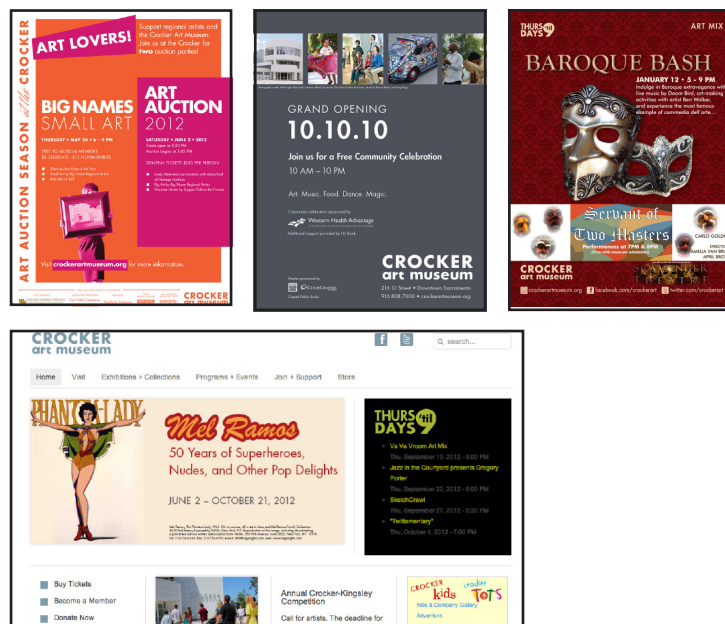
ART AUCTION SEASON at the CROCKER

ART LOVERS!

Support regional artists and the Crocker Art Museum. Join us at the Crocker for two auction parties!

BIG NAMES SMALL ART

THURSDAY • MAY 24 • 6 – 9 PM

ART AUCTION 2012

SATURDAY • JUNE 2 • 2012

Visit crockerartmuseum.org for more information.

CROCKER art museum

GRAND OPENING
10.10.10

Join us for a Free Community Celebration

10 AM – 10 PM

Art. Music. Food. Dance. Magic.

Western Health Advantage

CROCKER art museum

216 O Street • Downtown Sacramento
916.808.7000 • crockerartmuseum.org

THURS DAYS til 9

ART MIX

BAROQUE BASH

JANUARY 12 • 5 – 9 PM

Indulge in Baroque extravagance with live music by Doom Bird, art-making activities with artist Ben Walker, and experience the most famous example of commedia dell'arte ...

Servant of Two Masters

Performances at 7PM & 8PM

CARLO GOLDONI

CROCKER art museum

crockerartmuseum.org facebook.com/crockerart twitter.com/crockerart

CROCKER art museum

search...

Home Visit Exhibitions + Collections Programs + Events Join + Support Store

PHANTOM LADY

Mel Ramos

50 Years of Superheroes, Nudes, and Other Pop Delights

JUNE 2 – OCTOBER 21, 2012

THURS DAYS til 9

Va Va Vroom Art Mix
Thu, September 13, 2012 - 5:00 PM

Jazz in the Courtyard presents Gregory Porter
Thu, September 20, 2012 - 6:00 PM

SketchCrawl
Thu, September 27, 2012 - 5:00 PM

"Twittamentary"
Thu, October 4, 2012 - 7:00 PM

Buy Tickets
Become a Member
Donate Now

Annual Crocker-Kingsley Competition

Call for artists. The deadline for

CROCKER kids CROCKER TOTS
Kids & Company Gallery
Adventure